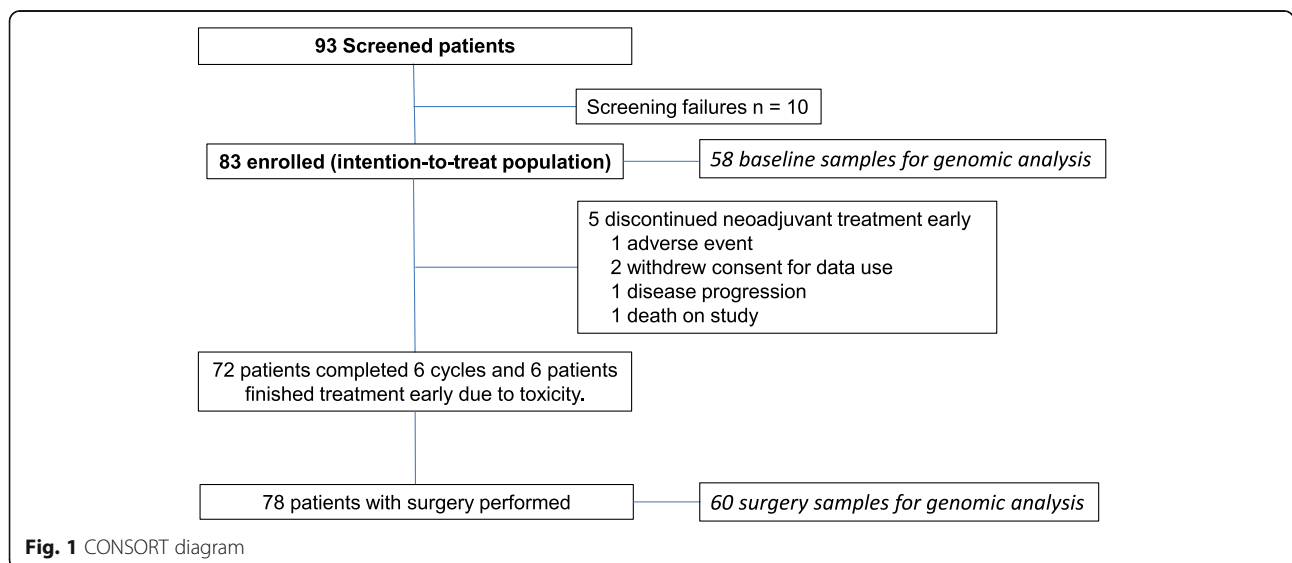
93 Screened patients

Screening failures n = 10

83 enrolled (intention-to-treat population)

58 baseline samples for genomic analysis

5 discontinued neoadjuvant treatment early
1 adverse event
2 withdrew consent for data use
1 disease progression
1 death on study

72 patients completed 6 cycles and 6 patients finished treatment early due to toxicity.

78 patients with surgery performed

60 surgery samples for genomic analysis

Fig. 1 CONSORT diagram